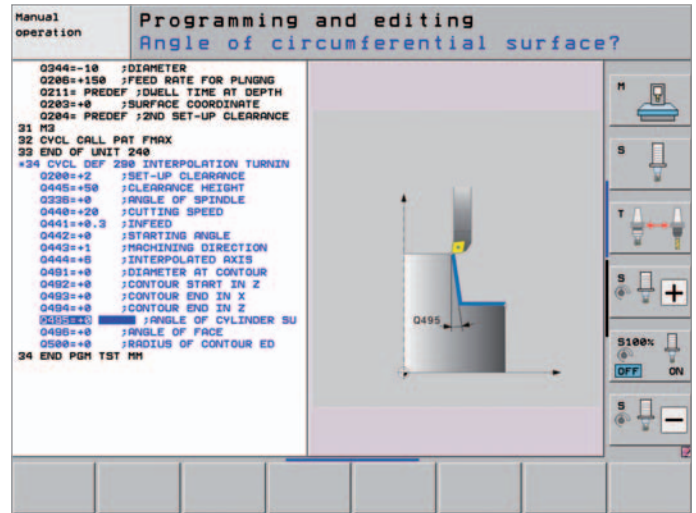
Manual operation

Programming and editing
Angle of circumferential surface?

Q344=-10 ;DIAMETER
Q206=+150 ;FEED RATE FOR PLNGNG
Q211= PREDEF ;DWELL TIME AT DEPTH
Q203=+0 ;SURFACE COORDINATE
Q204= PREDEF ;2ND SET-UP CLEARANCE
31 M2
32 CYCL CALL PAT FMAX
33 END OF UNIT 240
*34 CYCL DEF 290 INTERPOLATION TURNIN
Q200=+2 ;SET-UP CLEARANCE
Q445=+50 ;CLEARANCE HEIGHT
Q336=+0 ;ANGLE OF SPINDLE
Q440=+20 ;CUTTING SPEED
Q441=+0.3 ;INFEED
Q442=+0 ;STARTING ANGLE
Q443=+1 ;MACHINING DIRECTION
Q444=+6 ;INTERPOLATED AXIS
Q491=+0 ;DIAMETER AT CONTOUR
Q492=+0 ;CONTOUR START IN Z
Q493=+0 ;CONTOUR END IN X
Q494=+0 ;CONTOUR END IN Z
Q495=+0 ;ANGLE OF CYLINDER SU
Q496=+0 ;ANGLE OF FACE
Q500=+0 ;RADIUS OF CONTOUR ED
34 END PGM TST MM

Q495

M
S
T
S
S100%
OFF ON
S